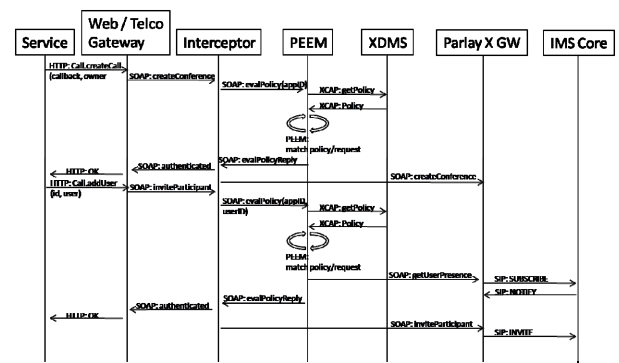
Service

Web / Telco Gateway

Interceptor

PEEM

XDMS

Parlay X GW

IMS Core

HTTP: Call.createCall (callback, owner

SOAP: createConference

SOAP: evalPolicy(appID

XCAP: getPolicy

XCAP: Policy

PEEM: match policy/request

SOAP: evalPolicyReply

SOAP: authenticated

HTTP: OK

SOAP: createConference

HTTP: Call.addUser (id, user)

SOAP: inviteParticipant

SOAP: evalPolicy(appID, userID)

XCAP: getPolicy

XCAP: Policy

PEEM: match policy/request

SOAP: getUserPresence

SIP: SUBSCRIBE

SIP: NOTIFY

SOAP: evalPolicyReply

SOAP: authenticated

HTTP: OK

SOAP: inviteParticipant

SIP: INVITE